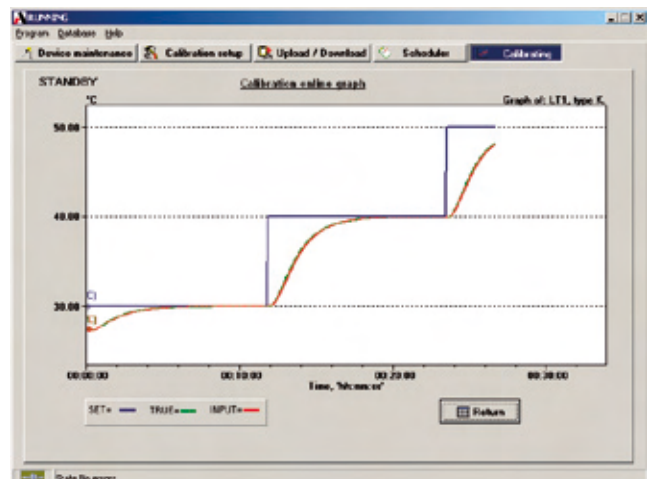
RUNNING

Program Database Help

Device maintenance | Calibration setup | Upload / Download | Scheduler | Calibrating

STANDBY

Calibration online graph

°C

Graph of: LT1, type K.

50.00

40.00

30.00

00:00:00

00:10:00

00:20:00

00:30:00

Time, "hh:mm:ss"

SET=

TRUE=

INPUT=

Return

Data file empty